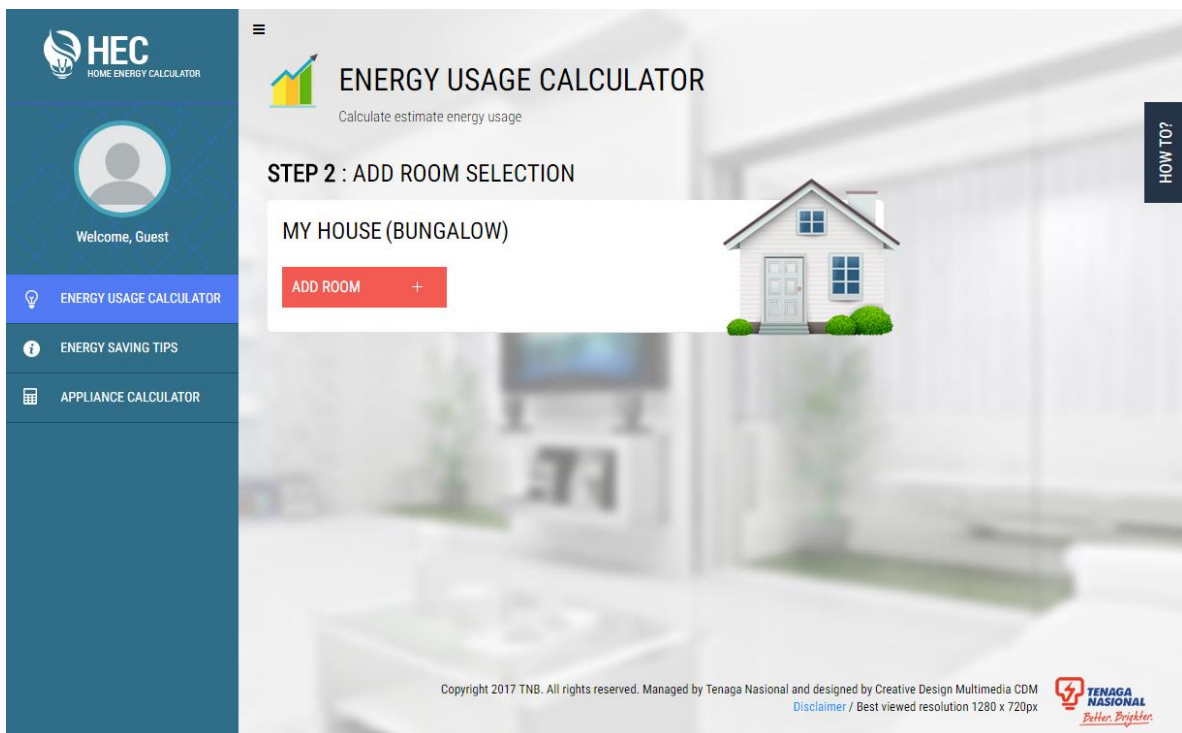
HEC
HOME ENERGY CALCULATOR

Welcome, Guest

ENERGY USAGE CALCULATOR
ENERGY SAVING TIPS
APPLIANCE CALCULATOR

≡

ENERGY USAGE CALCULATOR
Calculate estimate energy usage

HOW TO?

STEP 2 : ADD ROOM SELECTION

MY HOUSE (BUNGALOW)

ADD ROOM +

Copyright 2017 TNB. All rights reserved. Managed by Tenaga Nasional and designed by Creative Design Multimedia CDM
Disclaimer / Best viewed resolution 1280 x 720px

TENAGA NASIONAL
Better. Brighter.